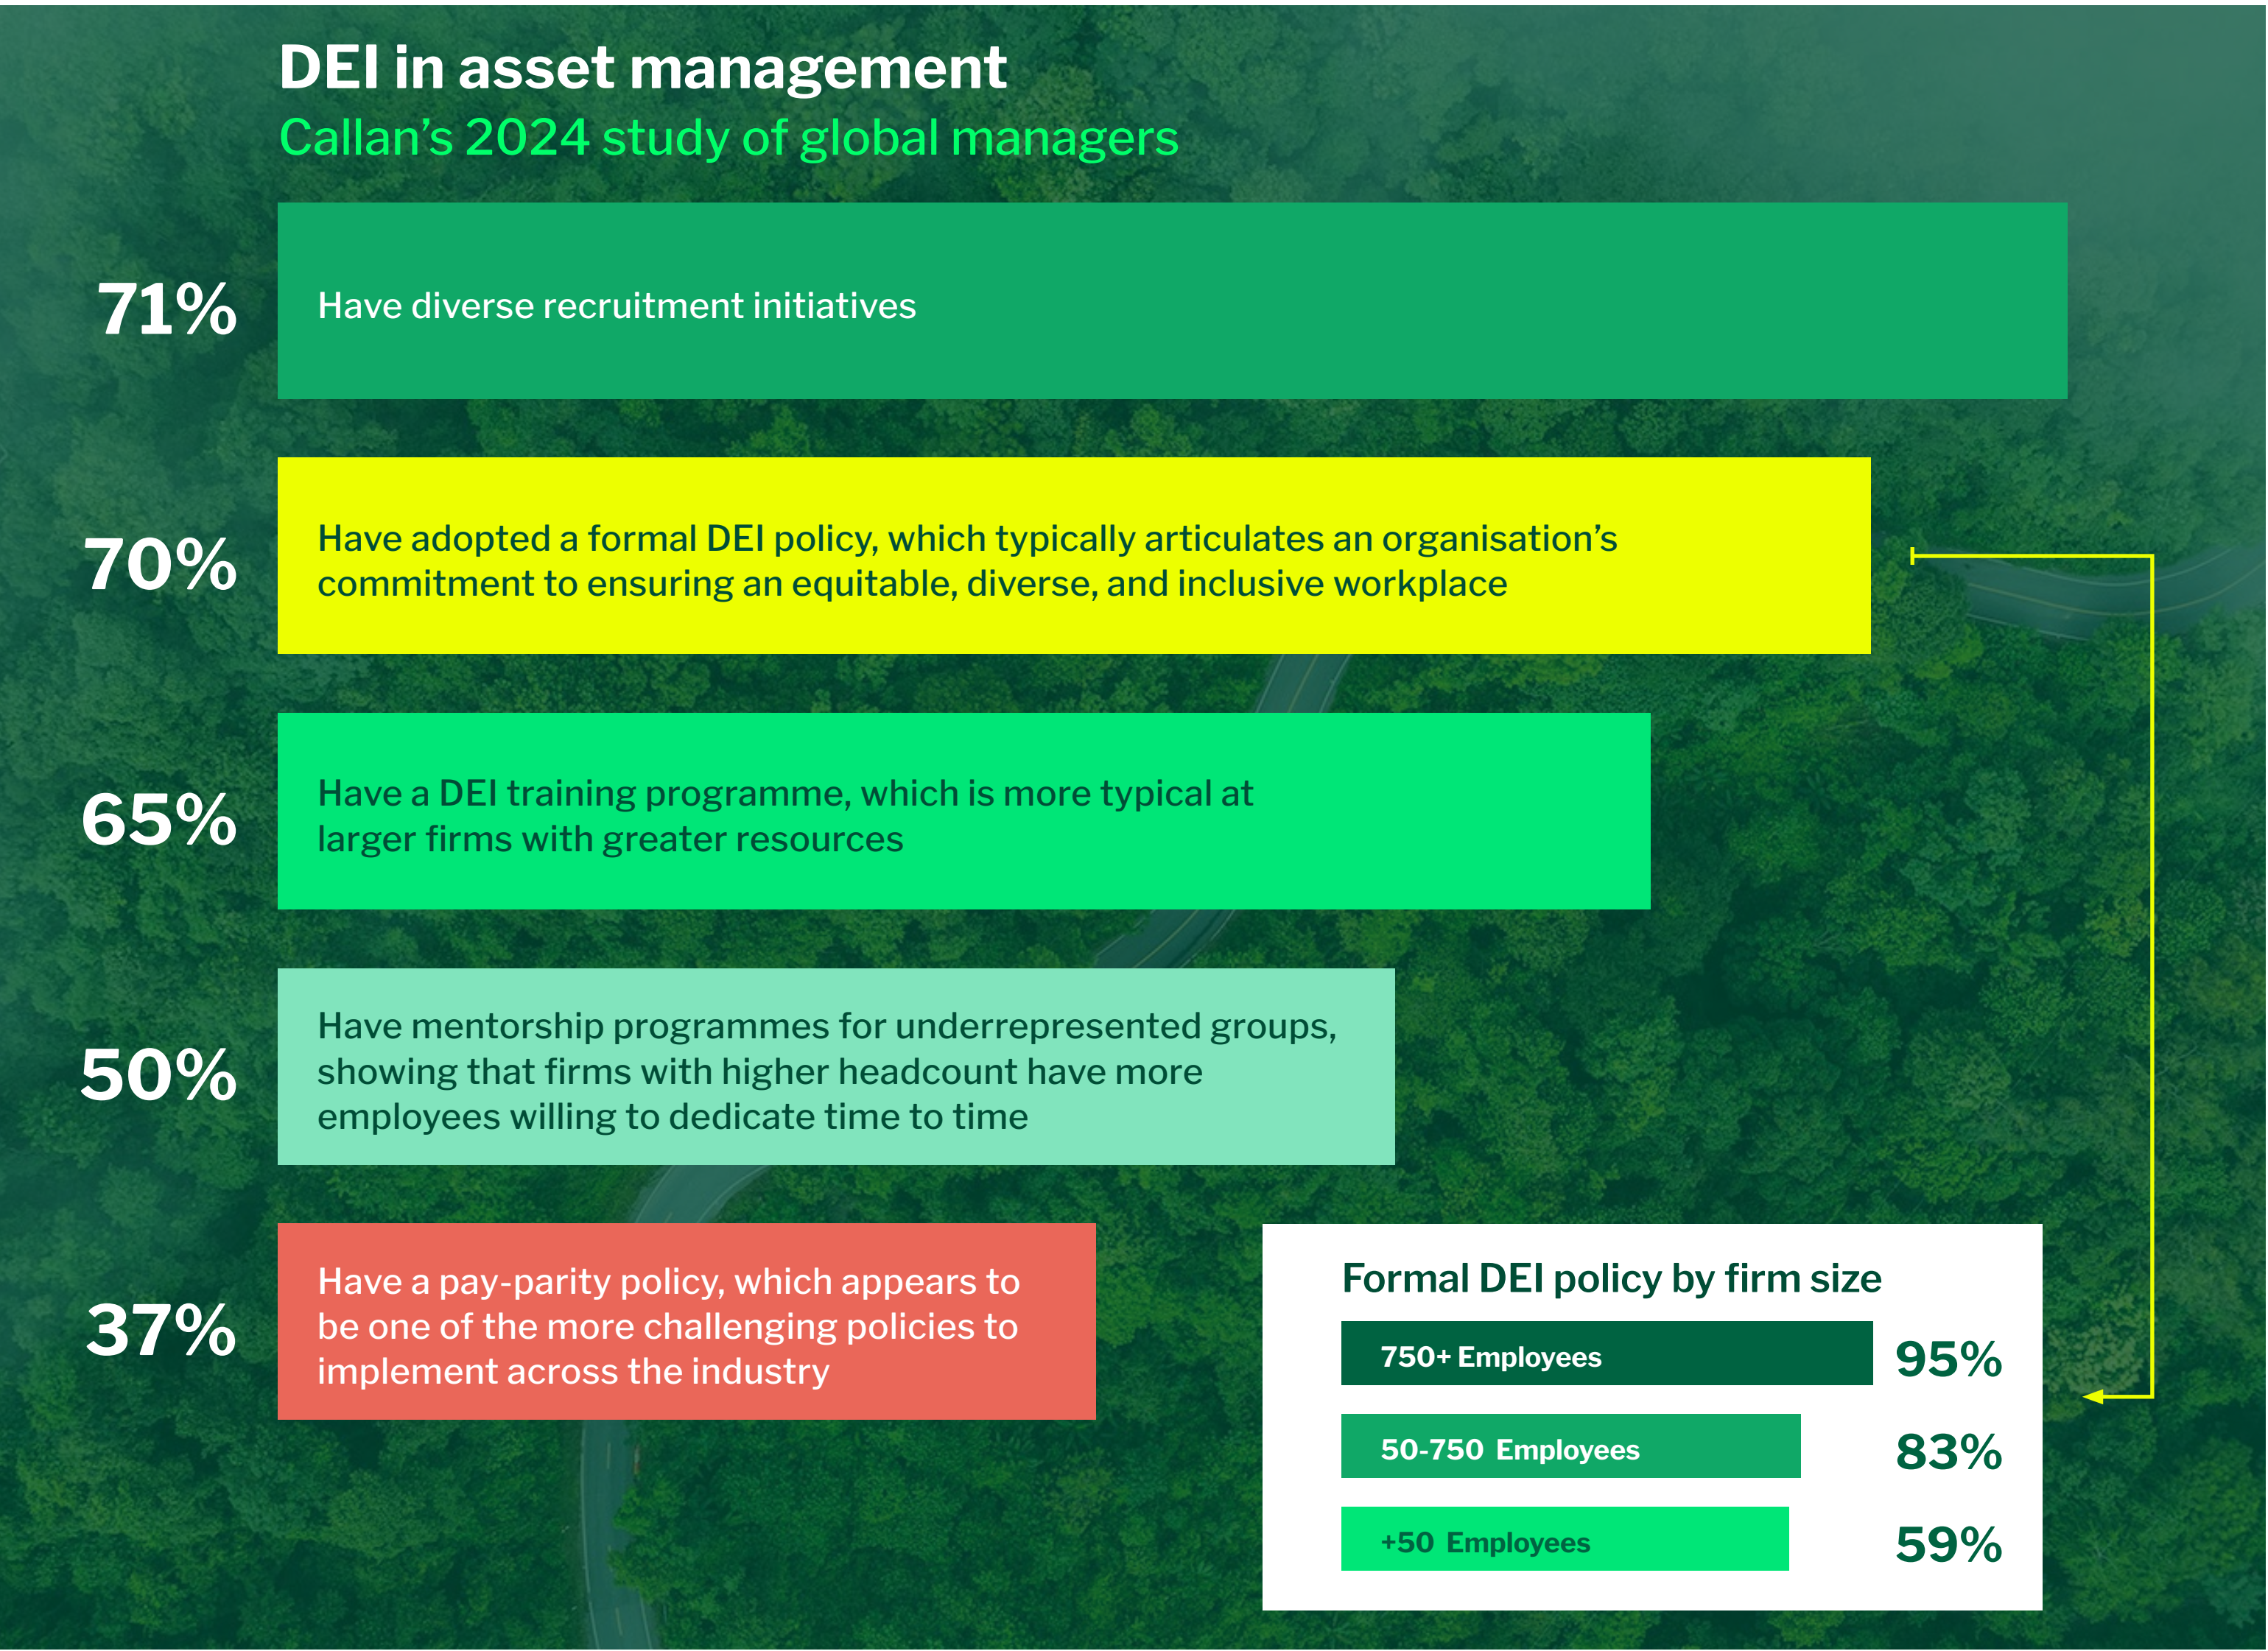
DEI in asset management
Callan’s 2024 study of global managers

71% Have diverse recruitment initiatives

70% Have adopted a formal DEI policy, which typically articulates an organisation’s commitment to ensuring an equitable, diverse, and inclusive workplace

65% Have a DEI training programme, which is more typical at larger firms with greater resources

50% Have mentorship programmes for underrepresented groups, showing that firms with higher headcount have more employees willing to dedicate time to time

37% Have a pay-parity policy, which appears to be one of the more challenging policies to implement across the industry

Formal DEI policy by firm size

| 750+ Employees | 95% |
|---|---|
| 50-750 Employees | 83% |
| +50 Employees | 59% |